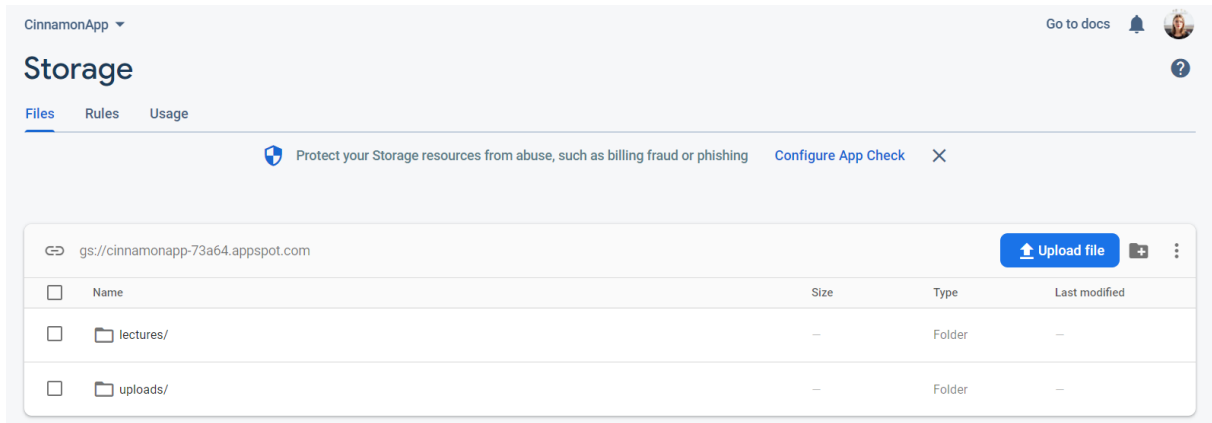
CinnamonApp

Go to docs

Storage

Files Rules Usage

Protect your Storage resources from abuse, such as billing fraud or phishing Configure App Check

gs://cinnamonapp-73a64.appspot.com

Upload file

| Name | Size | Type | Last modified |
|---|---|---|---|
| lectures/ | — | Folder | — |
| uploads/ | — | Folder | — |